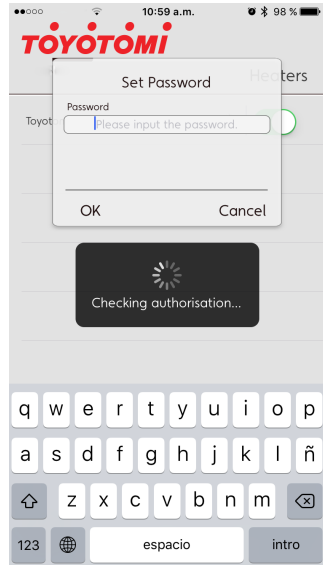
●●○○○ 10:59 a.m. 98 %

TOYOTOMI

Heaters

Toyot

Set Password

Password

Please input the password.

OK Cancel

Checking authorisation...

q w e r t y u i o p

a s d f g h j k l ñ

z x c v b n m

123 espacio intro